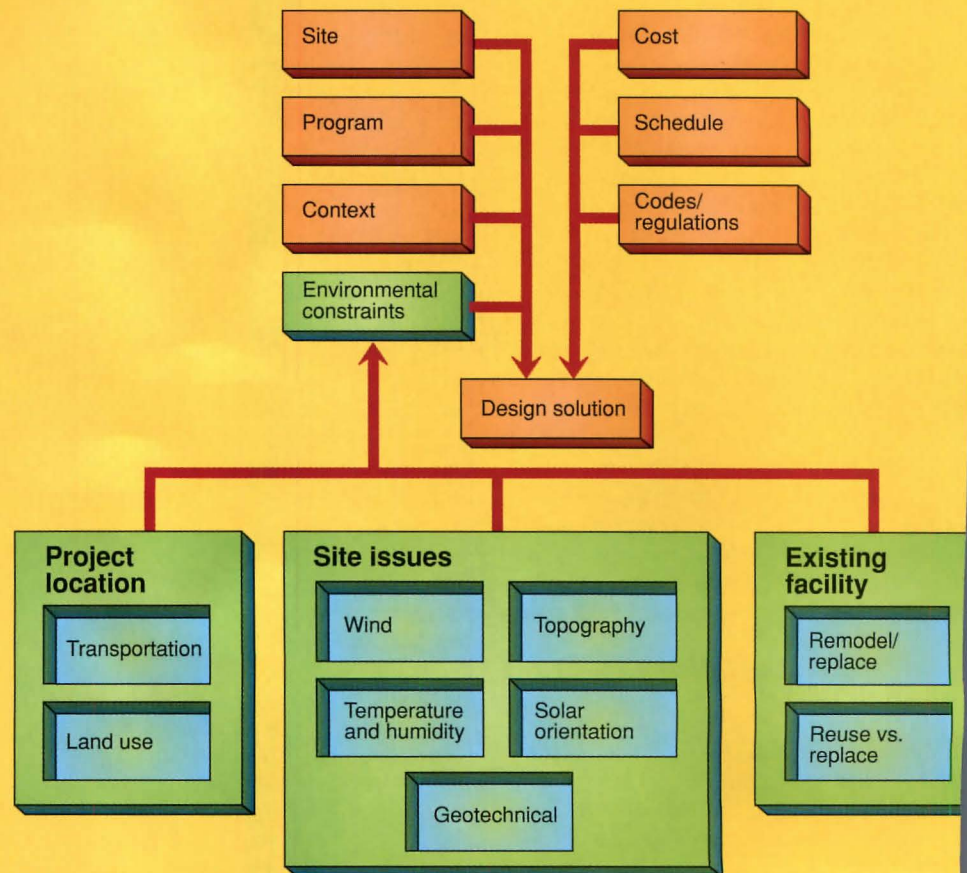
Site

Program

Context

Environmental constraints

Cost

Schedule

Codes/ regulations

Design solution

Project location

Transportation

Land use

Site issues

Wind

Topography

Temperature and humidity

Solar orientation

Geotechnical

Existing facility

Remodel/ replace

Reuse vs. replace